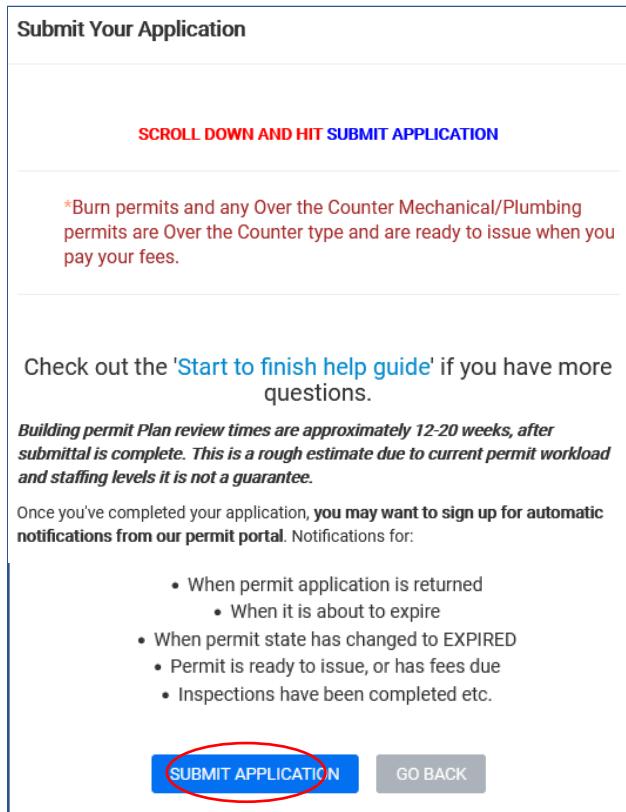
Submit Your Application

SCROLL DOWN AND HIT SUBMIT APPLICATION

*Burn permits and any Over the Counter Mechanical/Plumbing permits are Over the Counter type and are ready to issue when you pay your fees.

Check out the 'Start to finish help guide' if you have more questions.

***Building permit Plan review times are approximately 12-20 weeks, after submittal is complete. This is a rough estimate due to current permit workload and staffing levels it is not a guarantee.***

Once you've completed your application, **you may want to sign up for automatic notifications from our permit portal**. Notifications for:

- When permit application is returned
- When it is about to expire
- When permit state has changed to EXPIRED
- Permit is ready to issue, or has fees due
- Inspections have been completed etc.

SUBMIT APPLICATION GO BACK